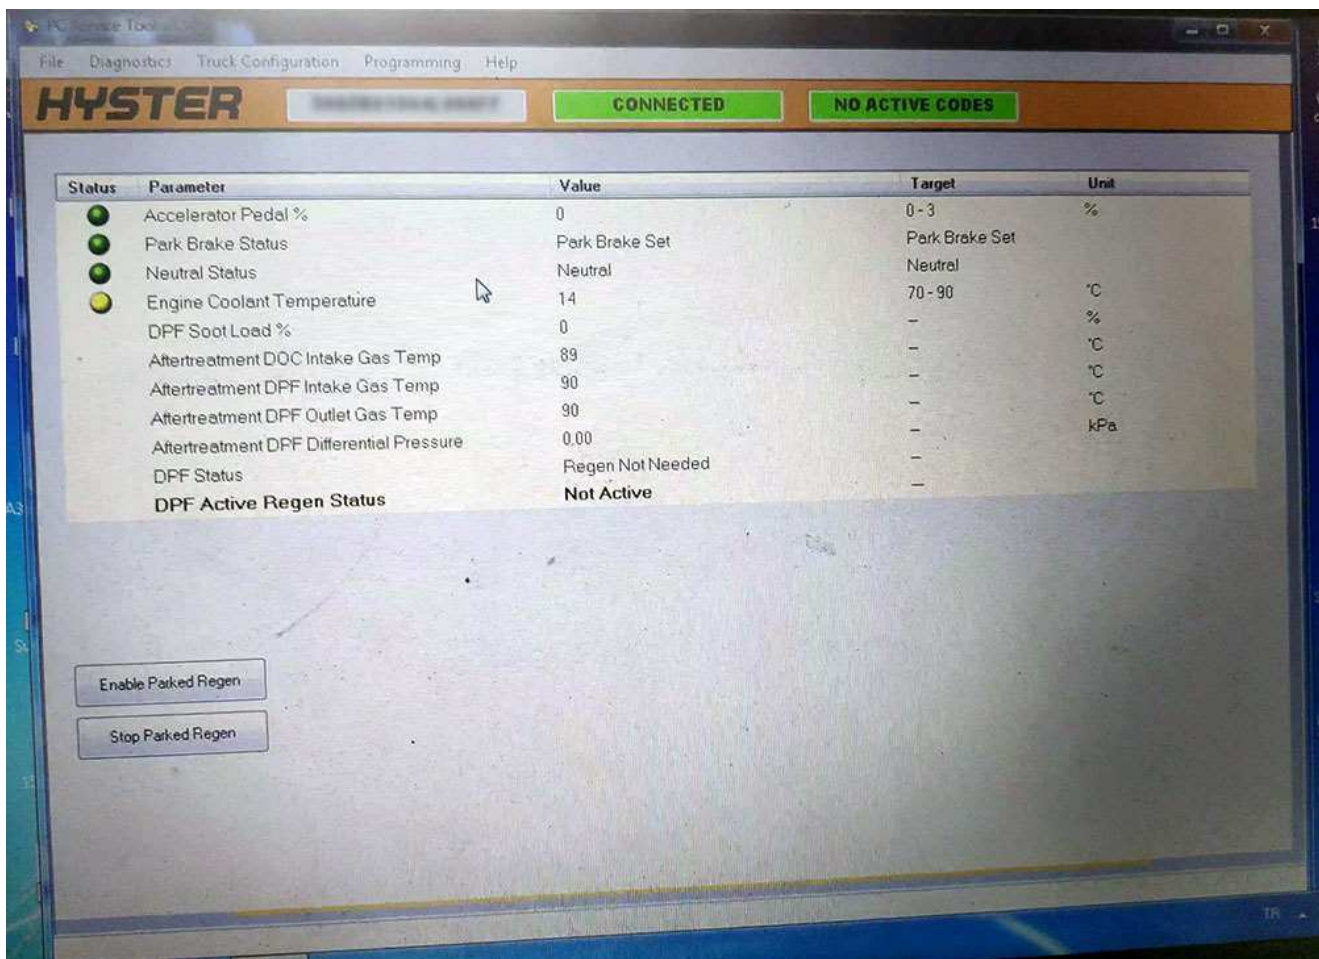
PC Service Tool

File Diagnostics Truck Configuration Programming Help

HYSTER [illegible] CONNECTED NO ACTIVE CODES

| Status | Parameter | Value | Target | Unit |
|---|---|---|---|---|
| | Accelerator Pedal % | 0 | 0 - 3 | % |
| | Park Brake Status | Park Brake Set | Park Brake Set | |
| | Neutral Status | Neutral | Neutral | |
| | Engine Coolant Temperature | 14 | 70 - 90 | °C |
| | DPF Soot Load % | 0 | – | % |
| | Aftertreatment DOC Intake Gas Temp | 89 | – | °C |
| | Aftertreatment DPF Intake Gas Temp | 90 | – | °C |
| | Aftertreatment DPF Outlet Gas Temp | 90 | – | °C |
| | Aftertreatment DPF Differential Pressure | 0.00 | – | kPa |
| | DPF Status | Regen Not Needed | – | |
| | DPF Active Regen Status | Not Active | – | |

Enable Parked Regen

Stop Parked Regen